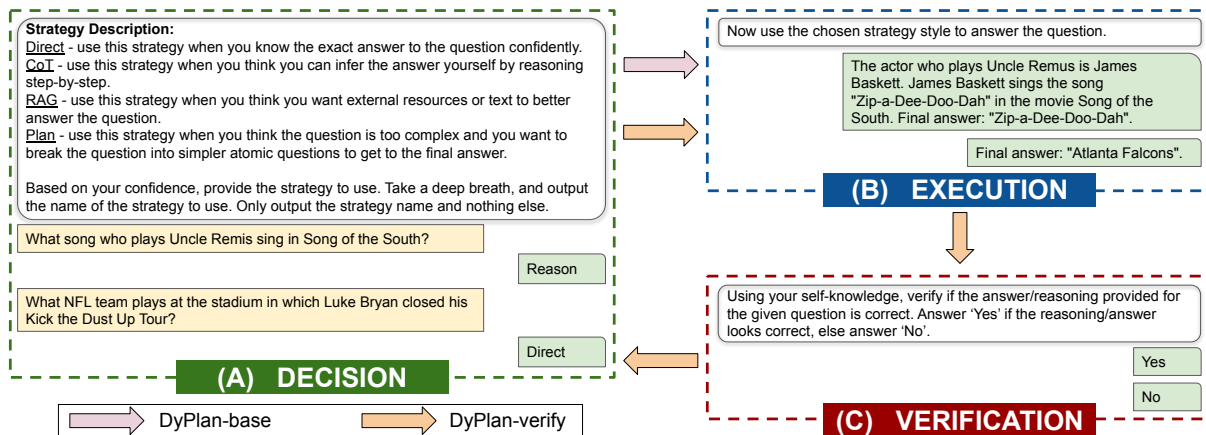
**Strategy Description:**
Direct - use this strategy when you know the exact answer to the question confidently.
CoT - use this strategy when you think you can infer the answer yourself by reasoning step-by-step.
RAG - use this strategy when you think you want external resources or text to better answer the question.
Plan - use this strategy when you think the question is too complex and you want to break the question into simpler atomic questions to get to the final answer.

Based on your confidence, provide the strategy to use. Take a deep breath, and output the name of the strategy to use. Only output the strategy name and nothing else.

What song who plays Uncle Remis sing in Song of the South?

Reason

What NFL team plays at the stadium in which Luke Bryan closed his Kick the Dust Up Tour?

Direct

(A) DECISION

Now use the chosen strategy style to answer the question.

The actor who plays Uncle Remus is James Baskett. James Baskett sings the song "Zip-a-Dee-Doo-Dah" in the movie Song of the South. Final answer: "Zip-a-Dee-Doo-Dah".

Final answer: "Atlanta Falcons".

(B) EXECUTION

Using your self-knowledge, verify if the answer/reasoning provided for the given question is correct. Answer 'Yes' if the reasoning/answer looks correct, else answer 'No'.

Yes

No

(C) VERIFICATION

DyPlan-base

DyPlan-verify